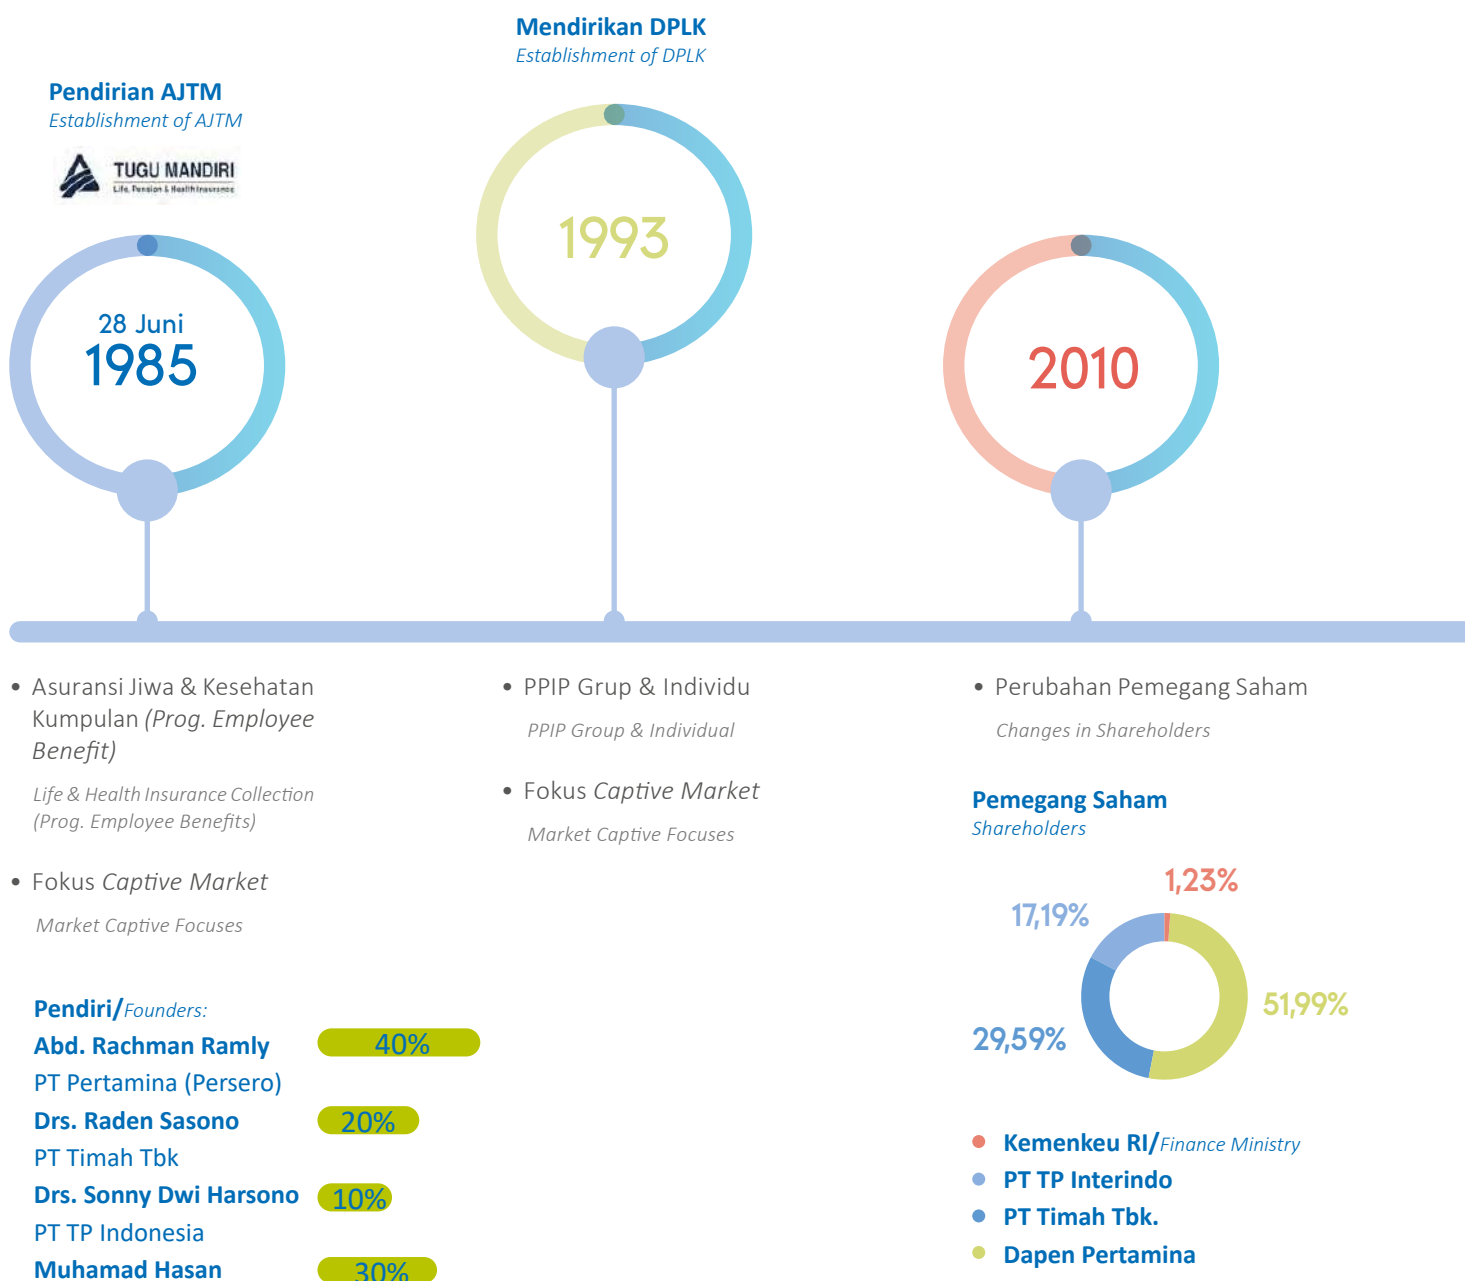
Pendirian AJTM
Establishment of AJTM

TUGU MANDIRI
Life, Pension & Health Insurance

28 Juni
1985

Mendirikan DPLK
Establishment of DPLK

1993

2010

• Asuransi Jiwa & Kesehatan Kumpulan *(Prog. Employee Benefit)*

Life & Health Insurance Collection (Prog. Employee Benefits)

• Fokus *Captive Market*

Market Captive Focuses

Pendiri/*Founders:*

| | |
|---|---|
| Abd. Rachman Ramly | 40% |
| PT Pertamina (Persero) | |
| Drs. Raden Sasono | 20% |
| PT Timah Tbk | |
| Drs. Sonny Dwi Harsono | 10% |
| PT TP Indonesia | |
| Muhamad Hasan | 30% |

• PPIP Grup & Individu

PPIP Group & Individual

• Fokus *Captive Market*

Market Captive Focuses

• Perubahan Pemegang Saham

Changes in Shareholders

Pemegang Saham
Shareholders

1,23%
17,19%
51,99%
29,59%

• Kemenkeu RI/*Finance Ministry*
• PT TP Interindo
• PT Timah Tbk.
• Dapen Pertamina